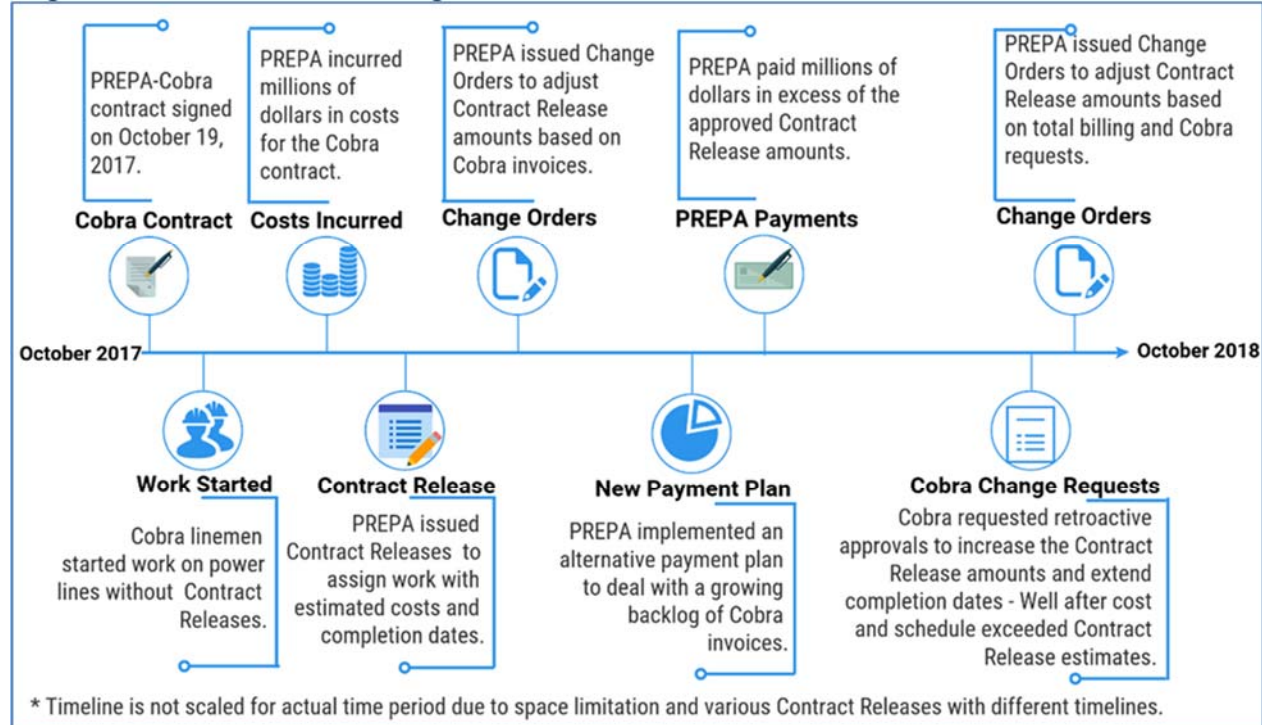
PREPA-Cobra contract signed on October 19, 2017.

Cobra Contract

PREPA incurred millions of dollars in costs for the Cobra contract.

Costs Incurred

PREPA issued Change Orders to adjust Contract Release amounts based on Cobra invoices.

Change Orders

PREPA paid millions of dollars in excess of the approved Contract Release amounts.

PREPA Payments

PREPA issued Change Orders to adjust Contract Release amounts based on total billing and Cobra requests.

Change Orders

October 2017

October 2018

Work Started

Cobra linemen started work on power lines without Contract Releases.

Contract Release

PREPA issued Contract Releases to assign work with estimated costs and completion dates.

New Payment Plan

PREPA implemented an alternative payment plan to deal with a growing backlog of Cobra invoices.

Cobra Change Requests

Cobra requested retroactive approvals to increase the Contract Release amounts and extend completion dates - Well after cost and schedule exceeded Contract Release estimates.

* Timeline is not scaled for actual time period due to space limitation and various Contract Releases with different timelines.